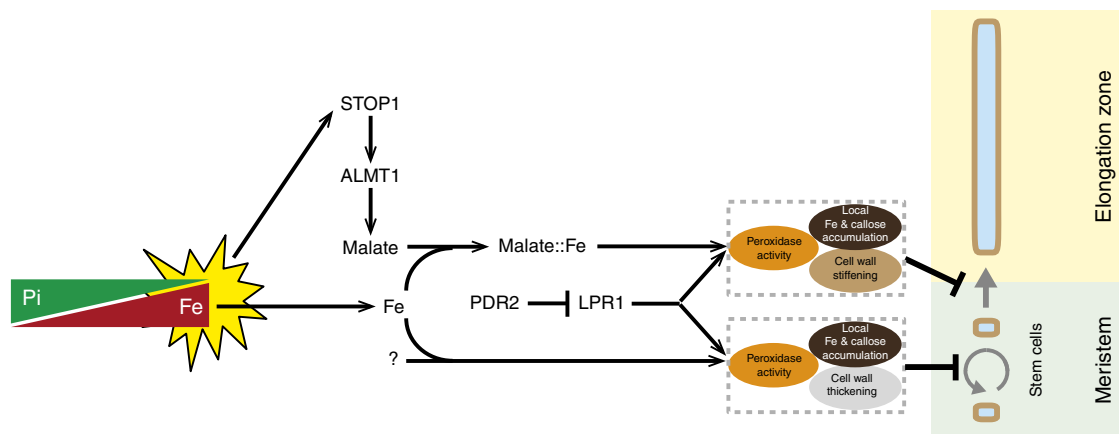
STOP1
ALMT1
Malate
Malate::Fe
Pi
Fe
Fe
PDR2
LPR1
?
Peroxidase activity
Local Fe & callose accumulation
Cell wall stiffening
Peroxidase activity
Local Fe & callose accumulation
Cell wall thickening
Elongation zone
Stem cells
Meristem